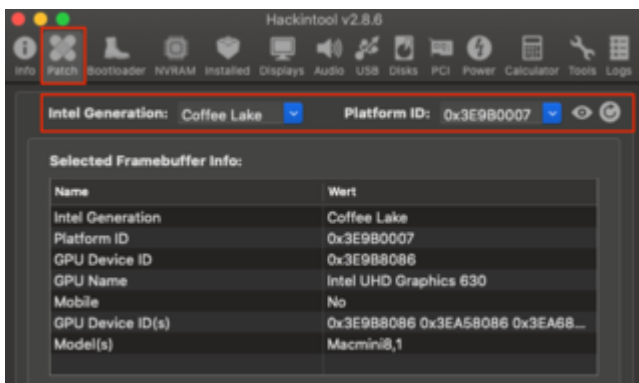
Hackintool v2.8.6

Info Patch Bootloader NVRAM Installed Displays Audio USB Disks PCI Power Calculator Tools Logs

Intel Generation: Coffee Lake Platform ID: 0x3E9B0007

Selected Framebuffer Info:

| Name | Wert |
|---|---|
| Intel Generation | Coffee Lake |
| Platform ID | 0x3E9B0007 |
| GPU Device ID | 0x3E9B8086 |
| GPU Name | Intel UHD Graphics 630 |
| Mobile | No |
| GPU Device ID(s) | 0x3E9B8086 0x3EA58086 0x3EA68... |
| Model(s) | Macmini8,1 |